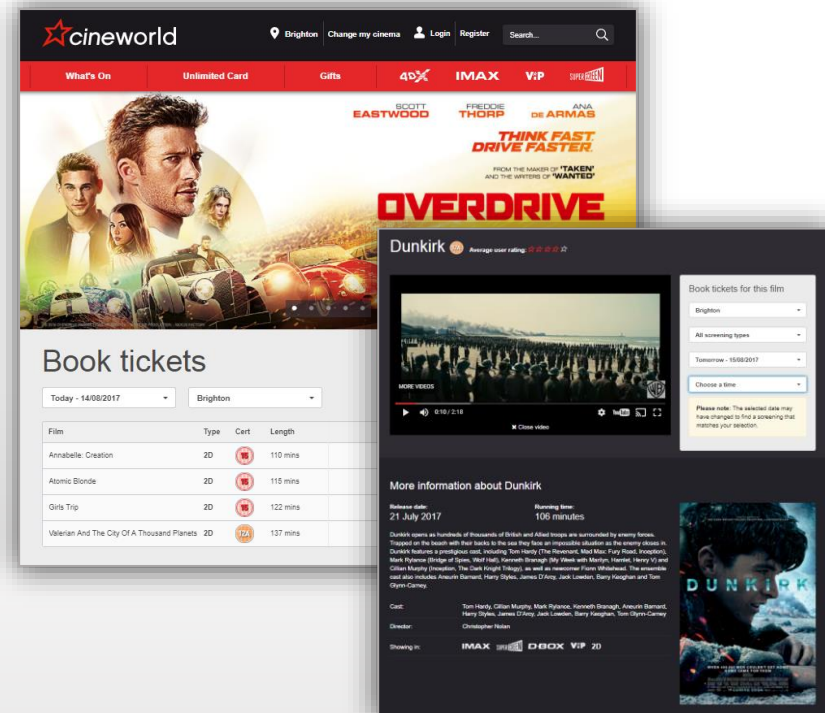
cineworld

Brighton | Change my cinema | Login | Register | Search...

What's On | Unlimited Card | Gifts | 4DX | IMAX | VIP | SUPERSCREEN

SCOTT EASTWOOD FREDDIE THORP ANA DE ARMAS

THINK FAST. DRIVE FASTER.

FROM THE MAKER OF 'TAKEN' AND THE WRITERS OF 'WANTED'

OVERDRIVE

Book tickets

Today - 14/08/2017

Brighton

| Film | Type | Cert | Length |
|---|---|---|---|
| Annabelle: Creation | 2D | 15 | 110 mins |
| Atomic Blonde | 2D | 15 | 115 mins |
| Girls Trip | 2D | 15 | 122 mins |
| Valerian And The City Of A Thousand Planets | 2D | 12A | 137 mins |

Dunkirk 12A Average user rating:

MORE VIDEOS

0:10 / 2:18

✖ Close video

Book tickets for this film

Brighton

All screening types

Tomorrow - 15/08/2017

Choose a time

Please note: The selected date may have changed to find a screening that matches your selection.

More information about Dunkirk

Release date:
21 July 2017

Running time:
106 minutes

Dunkirk opens as hundreds of thousands of British and Allied troops are surrounded by enemy forces. Trapped on the beach with their backs to the sea they face an impossible situation as the enemy closes in. Dunkirk features a prestigious cast, including Tom Hardy (The Revenant, Mad Max: Fury Road, Inception), Mark Rylance (Bridge of Spies, Wolf Hall), Kenneth Branagh (My Week with Marilyn, Hamlet, Henry V) and Cillian Murphy (Inception, The Dark Knight Trilogy), as well as newcomer Fionn Whitehead. The ensemble cast also includes Aneurin Barnard, Harry Styles, James D'Arcy, Jack Lowden, Barry Keoghan and Tom Glynn-Carney.

Cast: Tom Hardy, Cillian Murphy, Mark Rylance, Kenneth Branagh, Aneurin Barnard, Harry Styles, James D'Arcy, Jack Lowden, Barry Keoghan, Tom Glynn-Carney

Director: Christopher Nolan

Showing in: IMAX SUPERSCREEN D-BOX VIP 2D

DUNKIRK